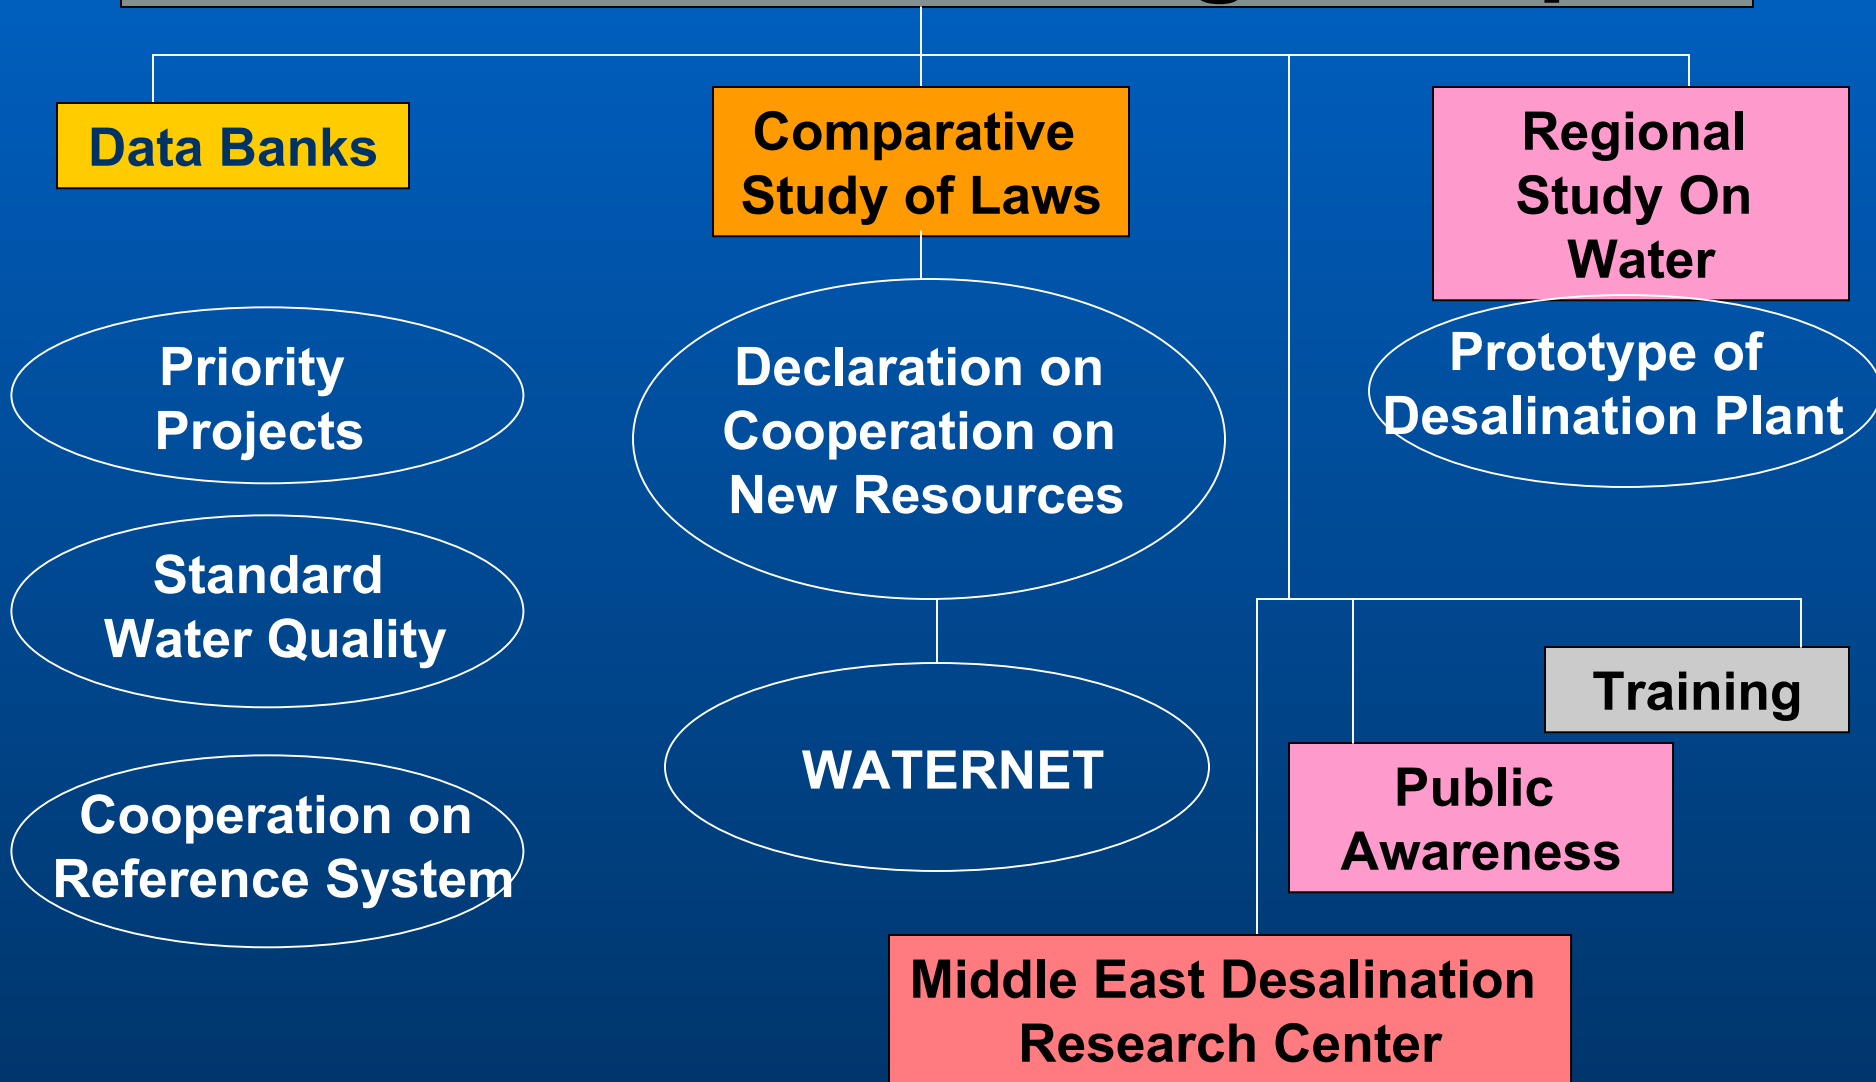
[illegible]

Data Banks

Comparative Study of Laws

Regional Study On Water

Priority Projects

Declaration on Cooperation on New Resources

Prototype of Desalination Plant

Standard Water Quality

Training

WATERNET

Public Awareness

Cooperation on Reference System

Middle East Desalination Research Center